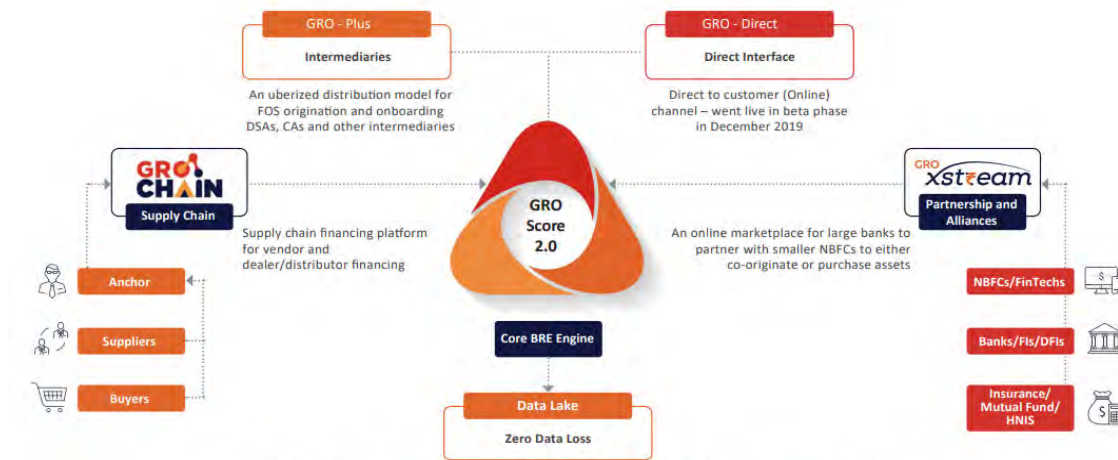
GRO - Plus

Intermediaries

An uberized distribution model for FOS origination and onboarding DSAs, CAs and other intermediaries

GRO - Direct

Direct Interface

Direct to customer (Online) channel – went live in beta phase in December 2019

GRO CHAIN

Supply Chain

Supply chain financing platform for vendor and dealer/distributor financing

Anchor

Suppliers

Buyers

GRO Score 2.0

Core BRE Engine

Data Lake

Zero Data Loss

GRO xstream

Partnership and Alliances

An online marketplace for large banks to partner with smaller NBFCs to either co-originate or purchase assets

NBFCs/FinTechs

Banks/FIs/DFIs

Insurance/ Mutual Fund/ HNIS